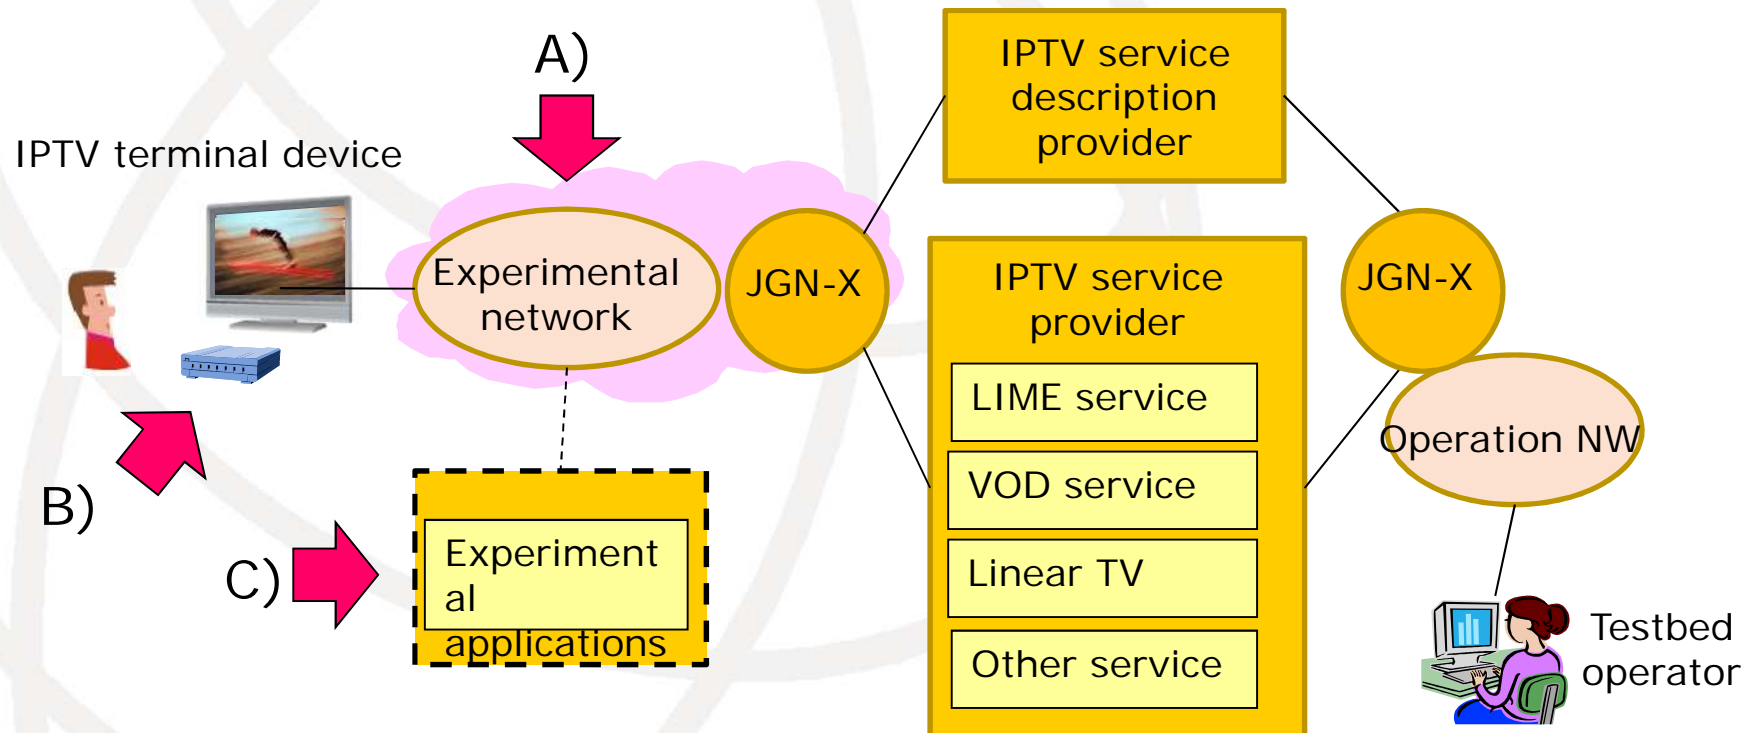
A)

IPTV terminal device

Experimental network

JGN-X

IPTV service description provider

IPTV service provider

LIME service

VOD service

Linear TV

Other service

JGN-X

Operation NW

B)

C)

Experiment al applications

Testbed operator